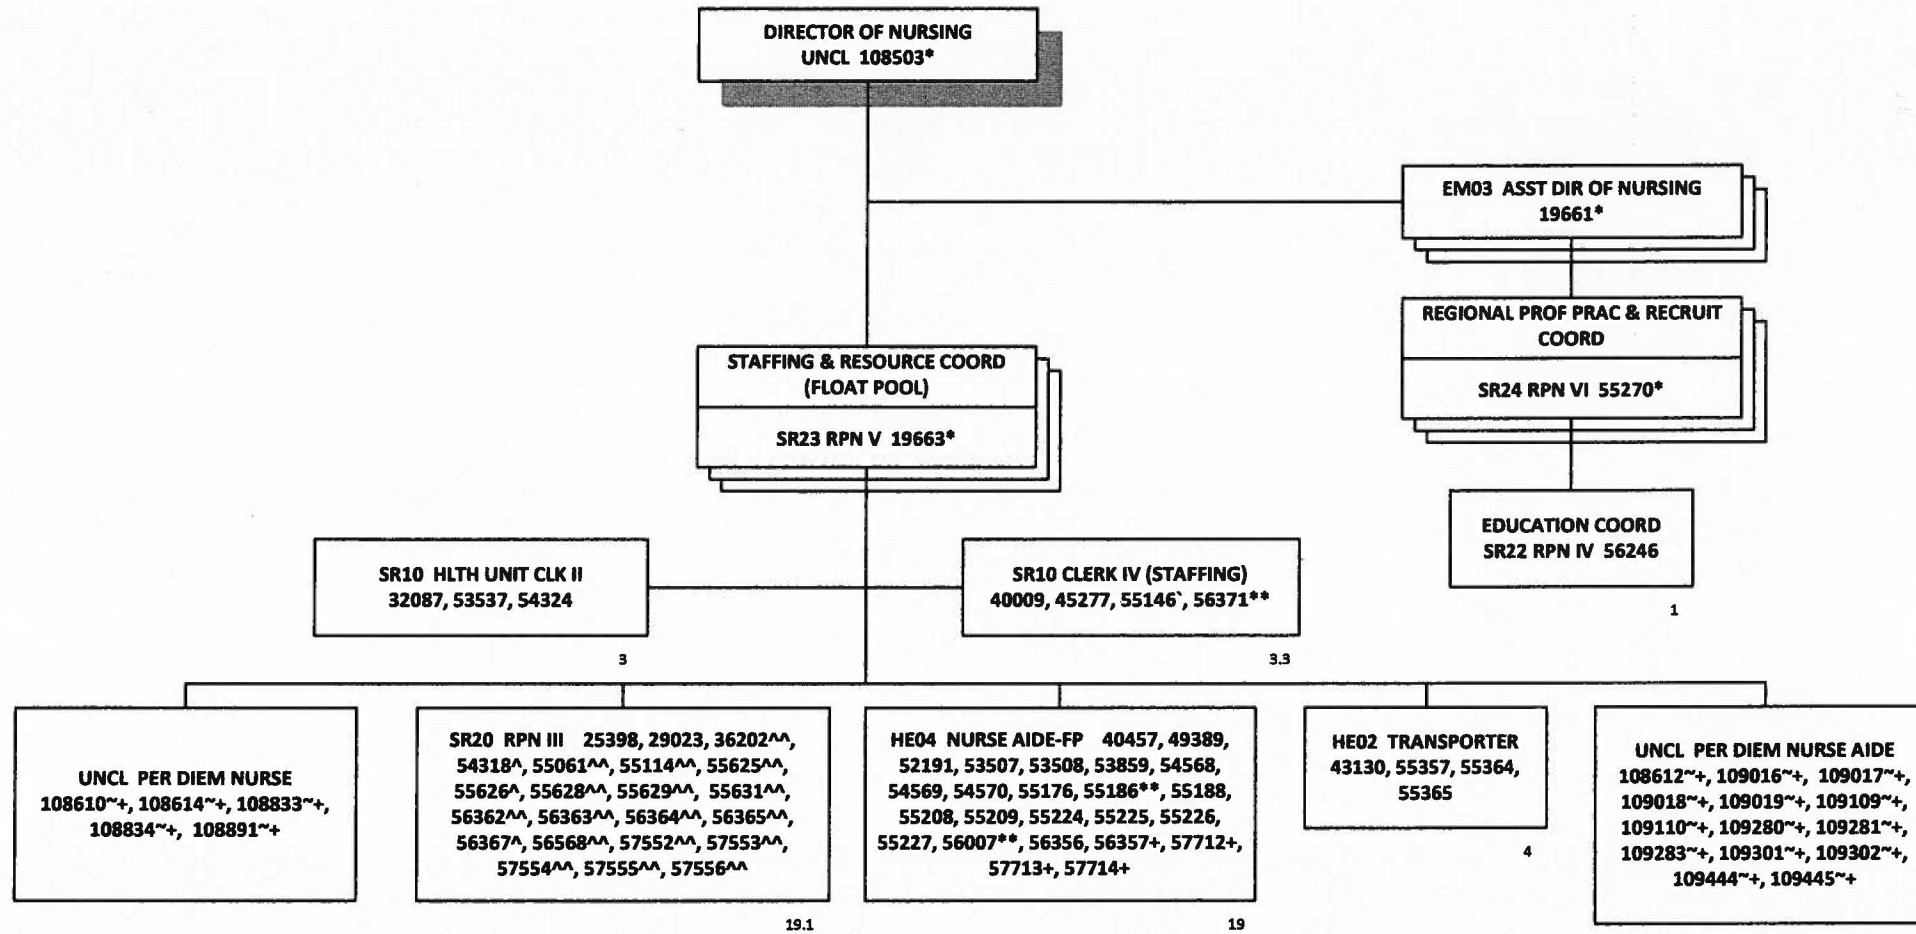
DIRECTOR OF NURSING
UNCL 108503*

EM03 ASST DIR OF NURSING
19661*

REGIONAL PROF PRAC & RECRUIT COORD

SR24 RPN VI 55270*

STAFFING & RESOURCE COORD (FLOAT POOL)

SR23 RPN V 19663*

EDUCATION COORD
SR22 RPN IV 56246

1

SR10 HLTH UNIT CLK II
32087, 53537, 54324

3

SR10 CLERK IV (STAFFING)
40009, 45277, 55146`, 56371**

3.3

UNCL PER DIEM NURSE
108610~+, 108614~+, 108833~+, 108834~+, 108891~+

SR20 RPN III 25398, 29023, 36202^^, 54318^, 55061^^, 55114^^, 55625^^, 55626^, 55628^^, 55629^^, 55631^^, 56362^^, 56363^^, 56364^^, 56365^^, 56367^, 56568^^, 57552^^, 57553^^, 57554^^, 57555^^, 57556^^

19.1

HE04 NURSE AIDE-FP 40457, 49389, 52191, 53507, 53508, 53859, 54568, 54569, 54570, 55176, 55186**, 55188, 55208, 55209, 55224, 55225, 55226, 55227, 56007**, 56356, 56357+, 57712+, 57713+, 57714+

19

HE02 TRANSPORTER
43130, 55357, 55364, 55365

4

UNCL PER DIEM NURSE AIDE
108612~+, 109016~+, 109017~+, 109018~+, 109019~+, 109109~+, 109110~+, 109280~+, 109281~+, 109283~+, 109301~+, 109302~+, 109444~+, 109445~+